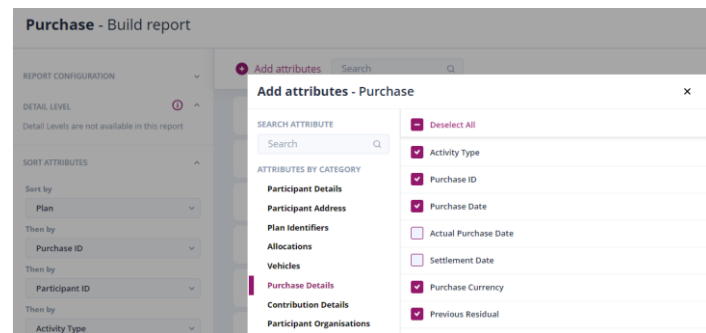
Purchase - Build report

REPORT CONFIGURATION

DETAIL LEVEL

Detail Levels are not available in this report

SORT ATTRIBUTES

Sort by

Plan

Then by

Purchase ID

Then by

Participant ID

Then by

Activity Type

Add attributes

Search

Add attributes - Purchase

×

SEARCH ATTRIBUTE

Search

ATTRIBUTES BY CATEGORY

Participant Details

Participant Address

Plan Identifiers

Allocations

Vehicles

Purchase Details

Contribution Details

Participant Organisations

Deselect All

Activity Type

Purchase ID

Purchase Date

Actual Purchase Date

Settlement Date

Purchase Currency

Previous Residual